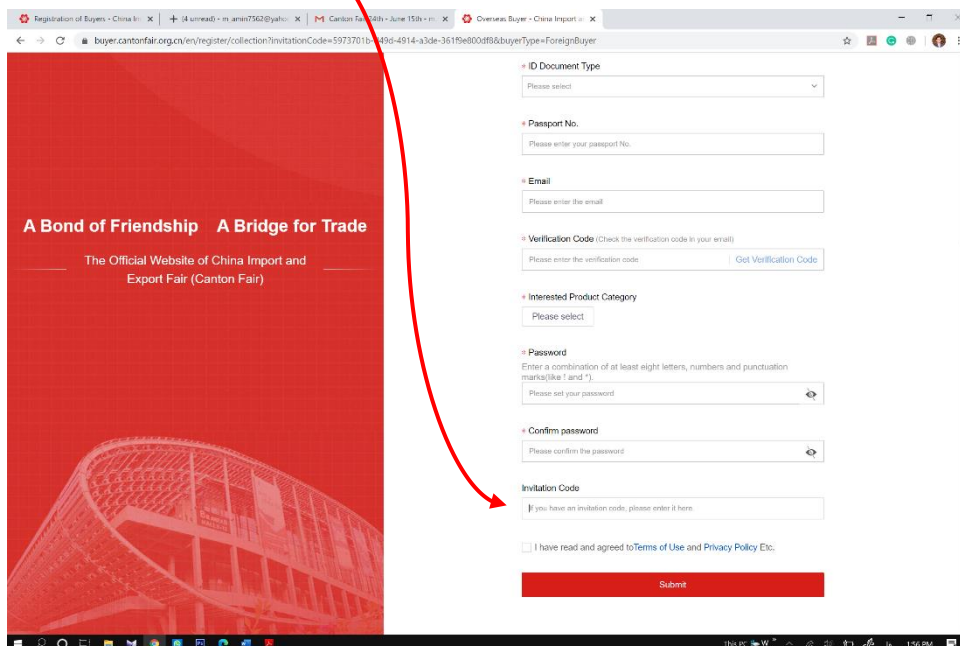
Registration of Buyers - China Im ×
(4 unread) - m.amin7562@yaho ×
Canton Fair 24th - June 15th - ×
Overseas Buyer - China Import a ×

buyer.cantonfair.org.cn/en/register/collection?invitationCode=5973701b-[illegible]49d-4914-a3de-361f9e800df8&buyerType=ForeignBuyer

A Bond of Friendship A Bridge for Trade

The Official Website of China Import and Export Fair (Canton Fair)

* ID Document Type
Please select

* Passport No.
Please enter your passport No.

* Email
Please enter the email

* Verification Code (Check the verification code in your email)
Please enter the verification code
Get Verification Code

* Interested Product Category
Please select

* Password
Enter a combination of at least eight letters, numbers and punctuation marks(like ! and ").
Please set your password

* Confirm password
Please confirm the password

Invitation Code
If you have an invitation code, please enter it here

I have read and agreed toTerms of Use and Privacy Policy Etc.

Submit

1:56 PM